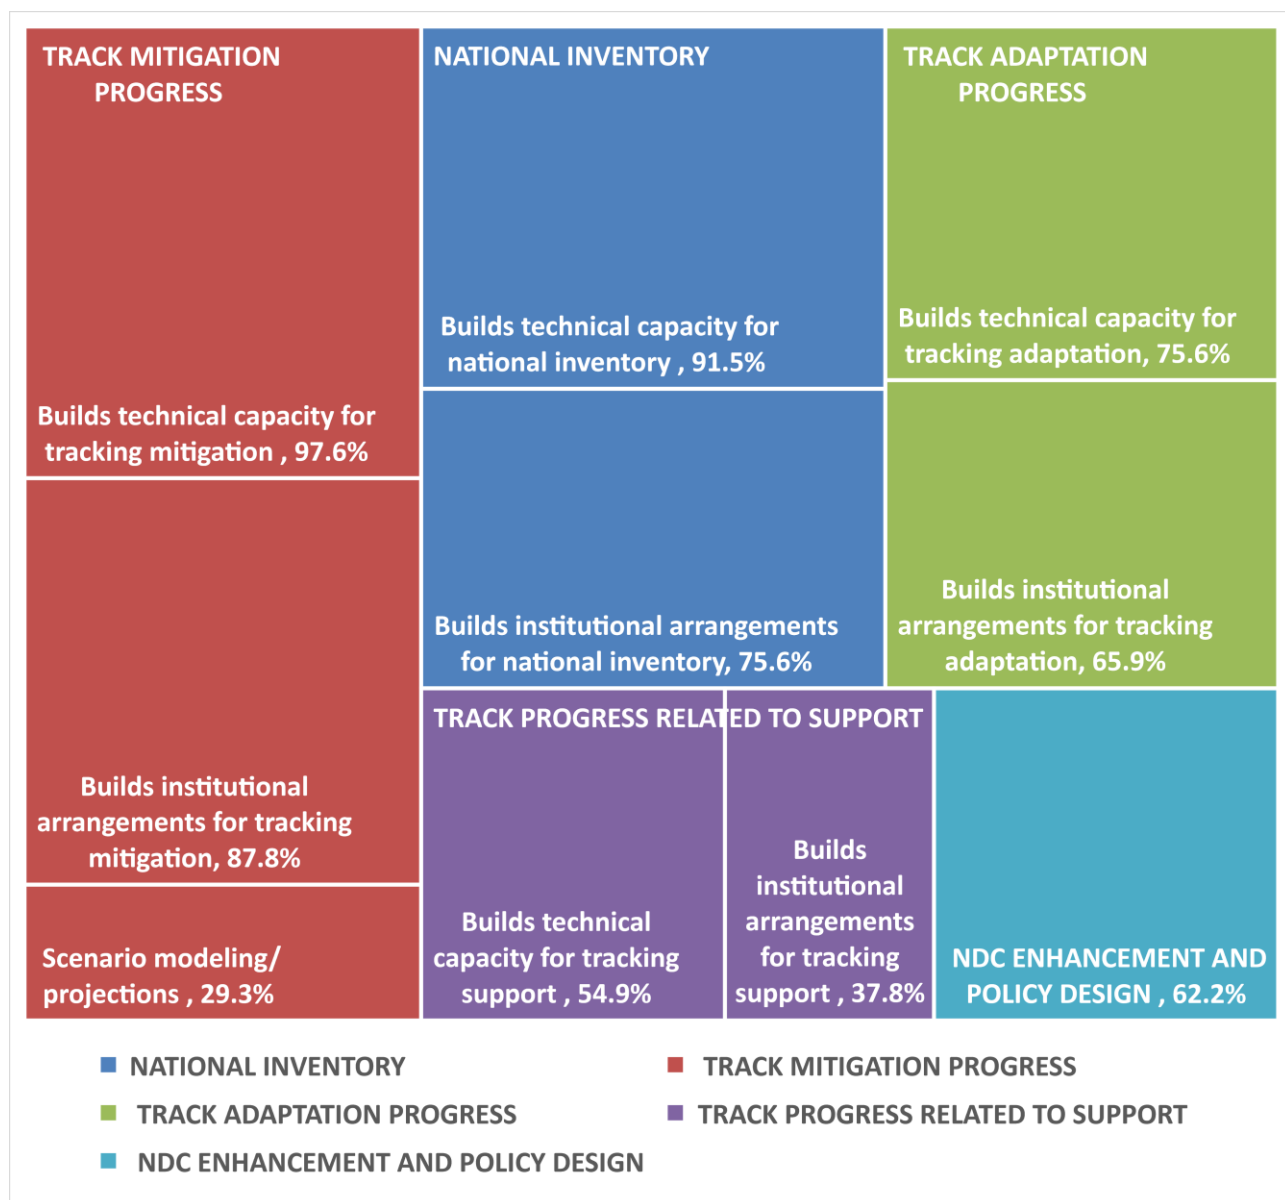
TRACK MITIGATION PROGRESS

Builds technical capacity for tracking mitigation , 97.6%

Builds institutional arrangements for tracking mitigation, 87.8%

Scenario modeling/ projections , 29.3%

NATIONAL INVENTORY

Builds technical capacity for national inventory , 91.5%

Builds institutional arrangements for national inventory, 75.6%

TRACK ADAPTATION PROGRESS

Builds technical capacity for tracking adaptation, 75.6%

Builds institutional arrangements for tracking adaptation, 65.9%

TRACK PROGRESS RELATED TO SUPPORT

Builds technical capacity for tracking support , 54.9%

Builds institutional arrangements for tracking support , 37.8%

NDC ENHANCEMENT AND POLICY DESIGN , 62.2%

NATIONAL INVENTORY
TRACK MITIGATION PROGRESS
TRACK ADAPTATION PROGRESS
TRACK PROGRESS RELATED TO SUPPORT
NDC ENHANCEMENT AND POLICY DESIGN